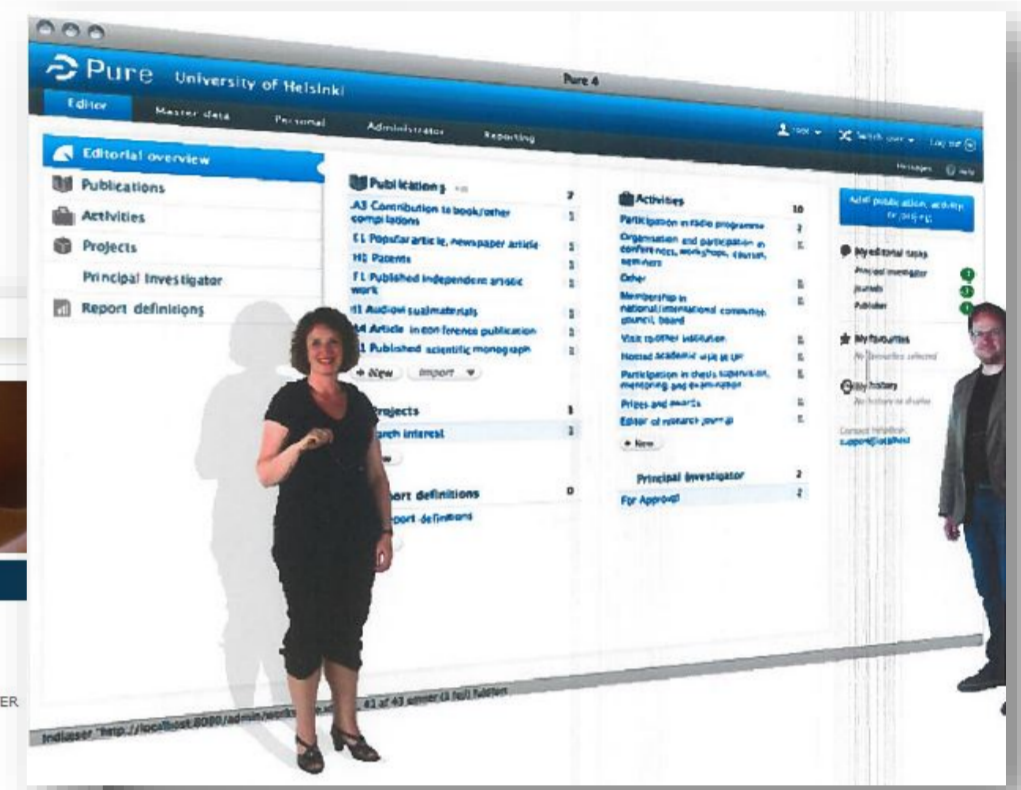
Pure University of Helsinki

Pure 4

Editor Master data Personal Administrator Reporting

Editorial overview
Publications
Activities
Projects
Principal Investigator
Report definitions

Publications 7
A3 Contribution to book/other compilations 1
E1 Popular article, newspaper article 1
H1 Patents 1
F1 Published independent artistic work 1
I1 Audiovisual materials 1
A4 Article in conference publication 1
C1 Published scientific monograph 1
+ New Import

Projects 1
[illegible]rch interest 1

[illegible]ort definitions 0
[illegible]port definitions

Activities 10
Participation in radio programme 1
Organisation and participation in conferences, workshops, courses, seminars 1
Other 1
Membership in national/international committee, council, board 1
Visit to other institution 1
Hosted academic visit at UH 1
Participation in thesis supervision, mentoring and examination 1
Prizes and awards 1
Editor of research journal 1
+ New

Principal Investigator 2
For Approval 2

Add publication, activity or project

My editorial tasks
Principal investigator
Journals
Publisher

My favourites
No favourites selected

My history
No history to display

Contact Helpdesk
support@atira.dk

ER

Indlæser "http://localhost:8080/admin/work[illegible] 41 af 43 emner (1 fejl) hentet